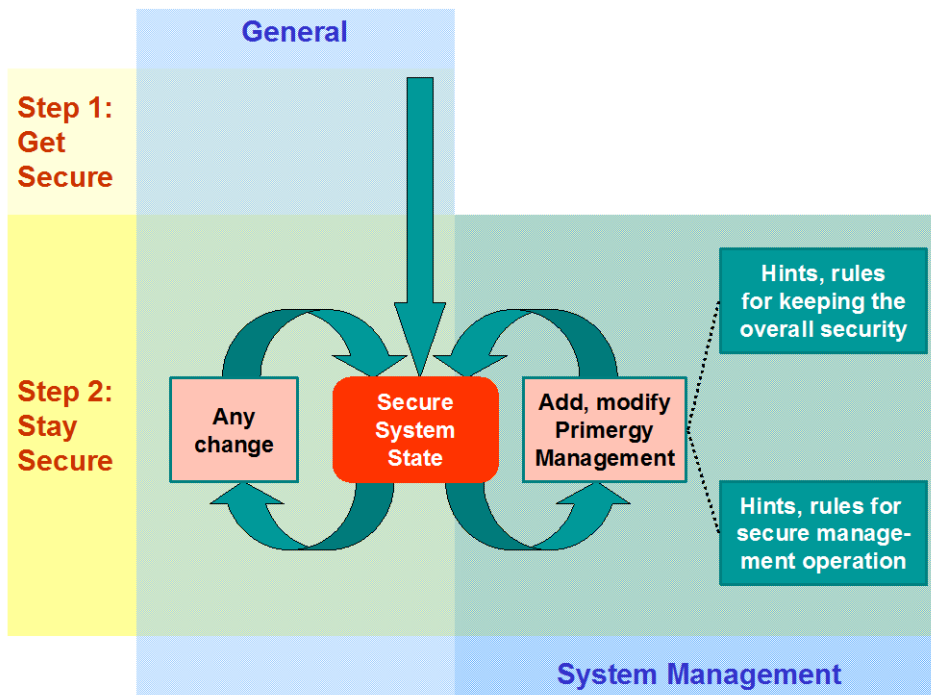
General

Step 1: Get Secure

Step 2: Stay Secure

Any change

Secure System State

Add, modify Primergy Management

Hints, rules for keeping the overall security

Hints, rules for secure management operation

System Management